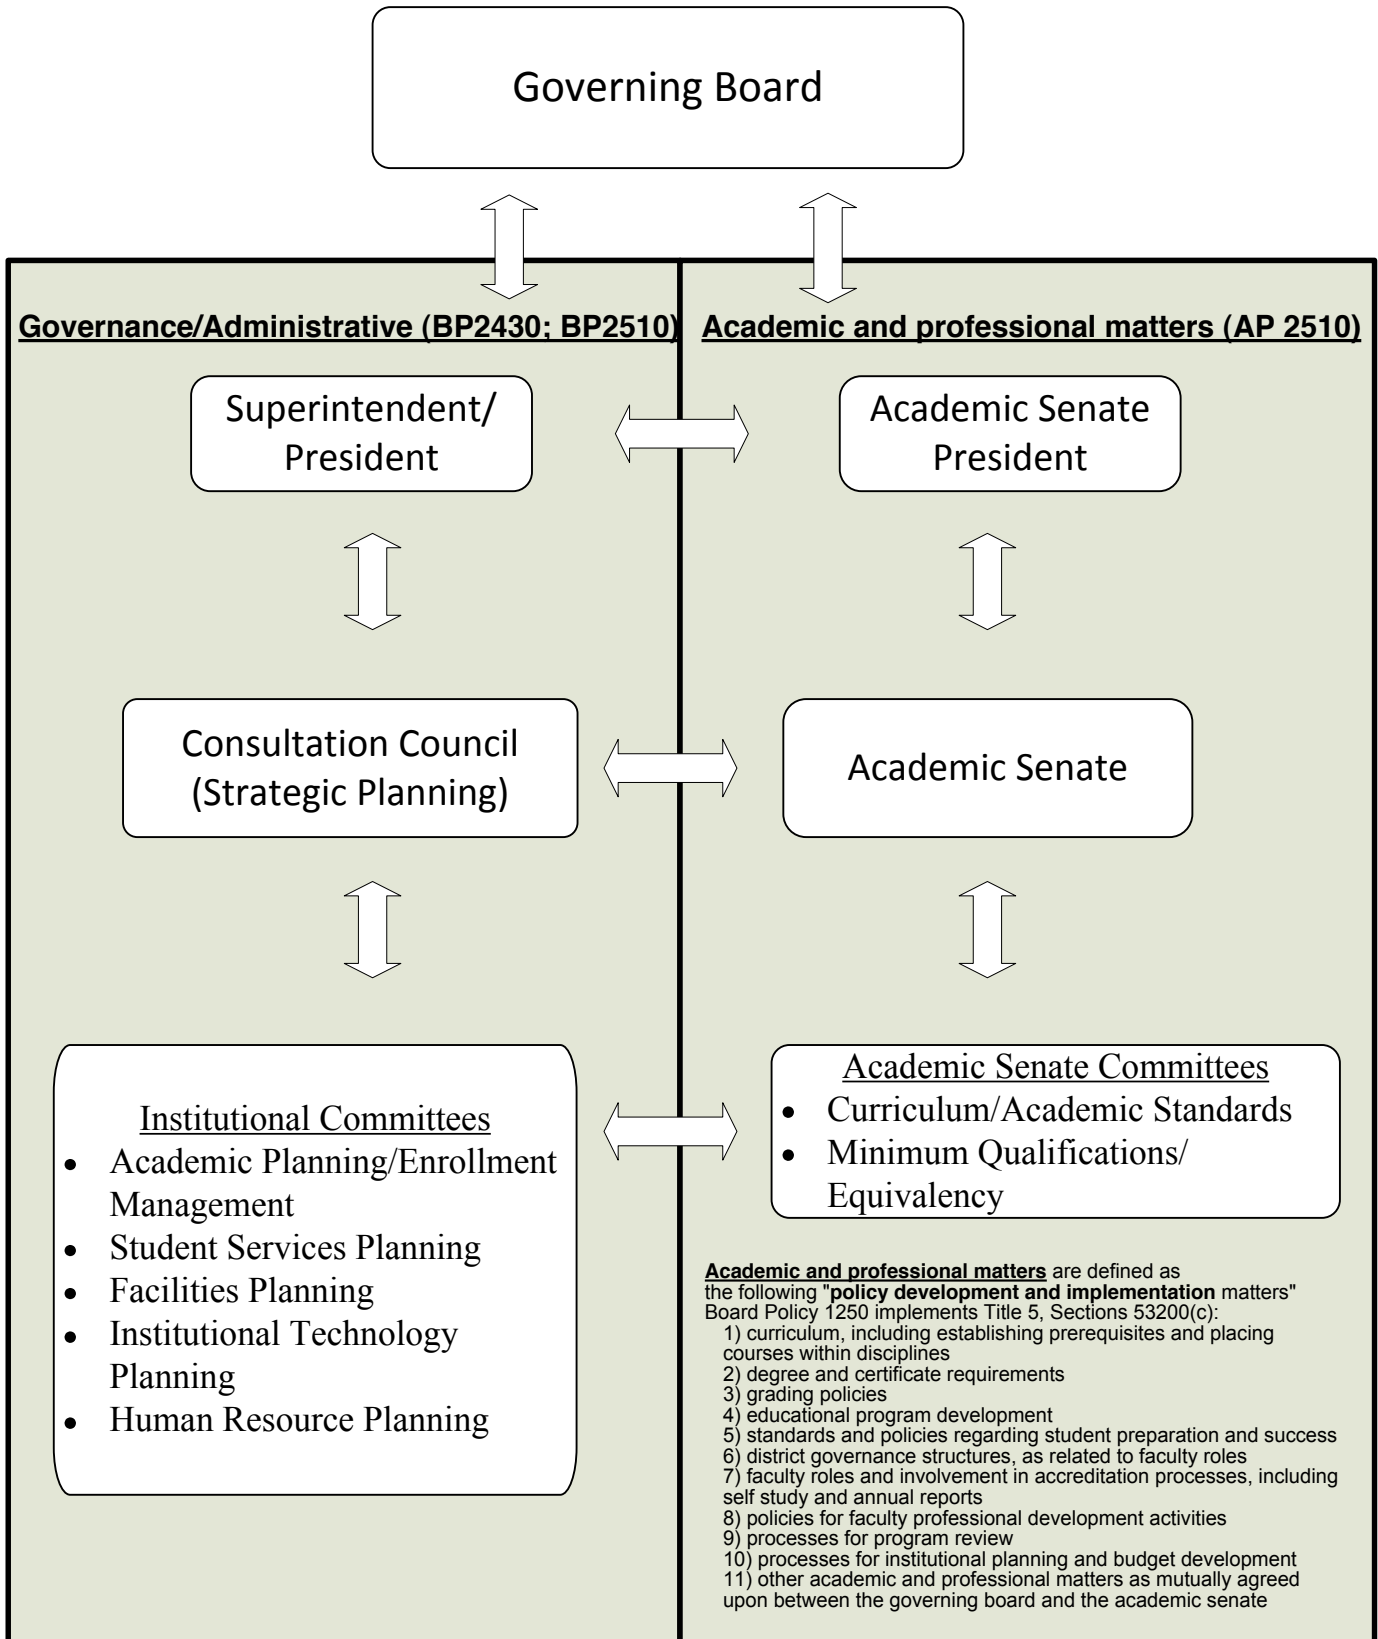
Governing Board

Governance/Administrative (BP2430; BP2510)

Academic and professional matters (AP 2510)

Superintendent/ President

Academic Senate President

Consultation Council (Strategic Planning)

Academic Senate

Institutional Committees
- Academic Planning/Enrollment Management
- Student Services Planning
- Facilities Planning
- Institutional Technology Planning
- Human Resource Planning

Academic Senate Committees
- Curriculum/Academic Standards
- Minimum Qualifications/ Equivalency

Academic and professional matters are defined as the following "policy development and implementation matters" Board Policy 1250 implements Title 5, Sections 53200(c):
1) curriculum, including establishing prerequisites and placing courses within disciplines
2) degree and certificate requirements
3) grading policies
4) educational program development
5) standards and policies regarding student preparation and success
6) district governance structures, as related to faculty roles
7) faculty roles and involvement in accreditation processes, including self study and annual reports
8) policies for faculty professional development activities
9) processes for program review
10) processes for institutional planning and budget development
11) other academic and professional matters as mutually agreed upon between the governing board and the academic senate